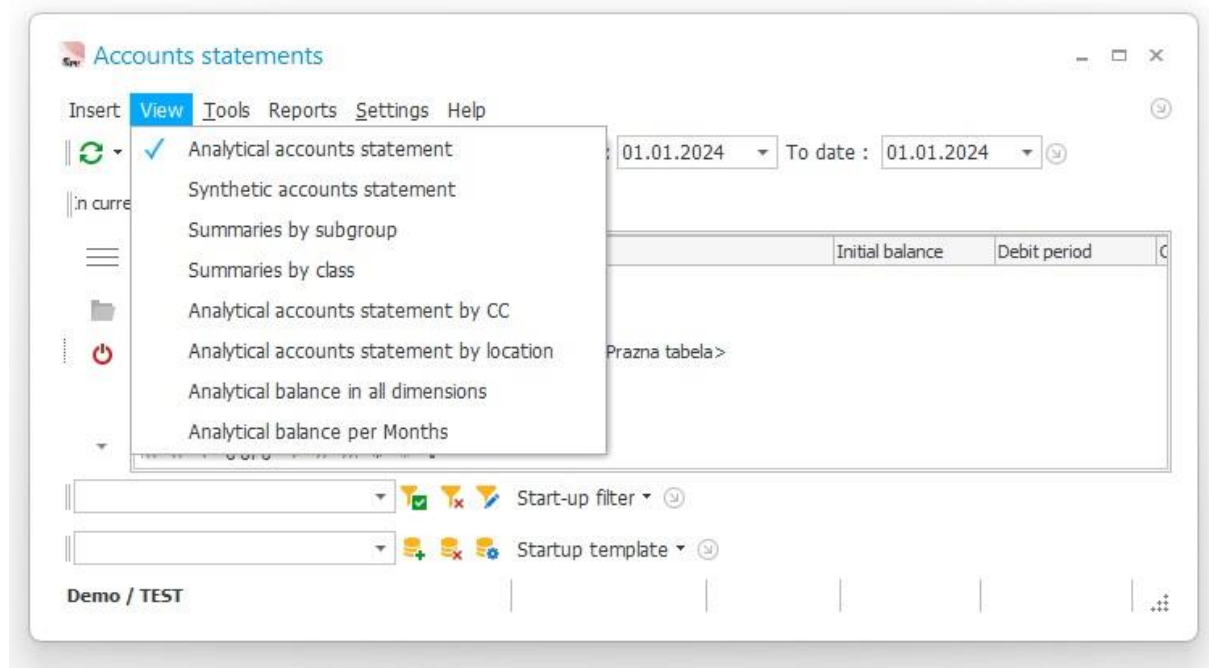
Accounts statements

Insert View Tools Reports Settings Help

Analytical accounts statement
Synthetic accounts statement
Summaries by subgroup
Summaries by class
Analytical accounts statement by CC
Analytical accounts statement by location
Analytical balance in all dimensions
Analytical balance per Months

: 01.01.2024 To date : 01.01.2024

In curre

| Initial balance | Debit period | C |
|---|---|---|

Prazna tabela>

Start-up filter

Startup template

Demo / TEST